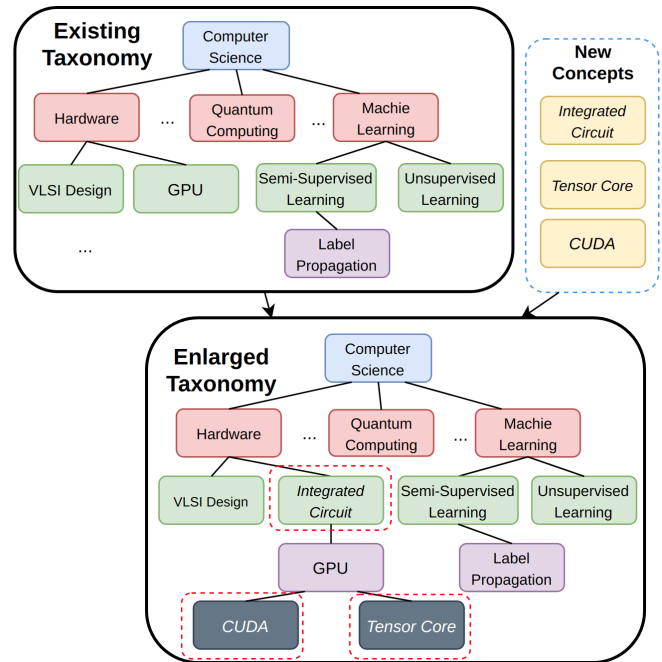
Existing Taxonomy

Computer Science

Hardware ... Quantum Computing ... Machie Learning

VLSI Design GPU Semi-Supervised Learning Unsupervised Learning

...

Label Propagation

New Concepts

Integrated Circuit

Tensor Core

CUDA

Enlarged Taxonomy

Computer Science

Hardware ... Quantum Computing ... Machie Learning

VLSI Design Integrated Circuit Semi-Supervised Learning Unsupervised Learning

GPU Label Propagation

CUDA Tensor Core